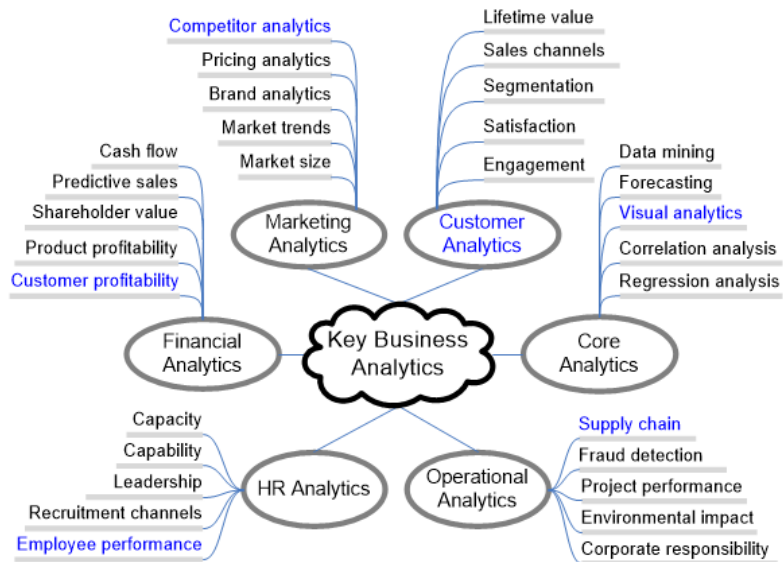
Key Business Analytics

Marketing Analytics
Competitor analytics
Pricing analytics
Brand analytics
Market trends
Market size

Customer Analytics
Lifetime value
Sales channels
Segmentation
Satisfaction
Engagement

Financial Analytics
Cash flow
Predictive sales
Shareholder value
Product profitability
Customer profitability

Core Analytics
Data mining
Forecasting
Visual analytics
Correlation analysis
Regression analysis

HR Analytics
Capacity
Capability
Leadership
Recruitment channels
Employee performance

Operational Analytics
Supply chain
Fraud detection
Project performance
Environmental impact
Corporate responsibility